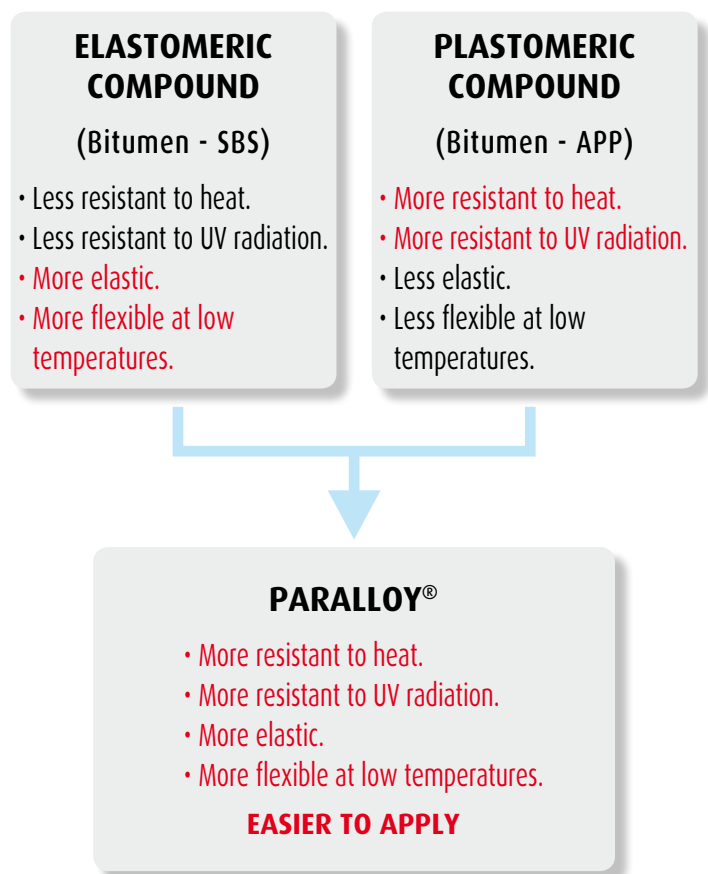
ELASTOMERIC COMPOUND

(Bitumen - SBS)

• Less resistant to heat.
• Less resistant to UV radiation.
• More elastic.
• More flexible at low temperatures.

PLASTOMERIC COMPOUND

(Bitumen - APP)

• More resistant to heat.
• More resistant to UV radiation.
• Less elastic.
• Less flexible at low temperatures.

PARALLOY®

• More resistant to heat.
• More resistant to UV radiation.
• More elastic.
• More flexible at low temperatures.

EASIER TO APPLY